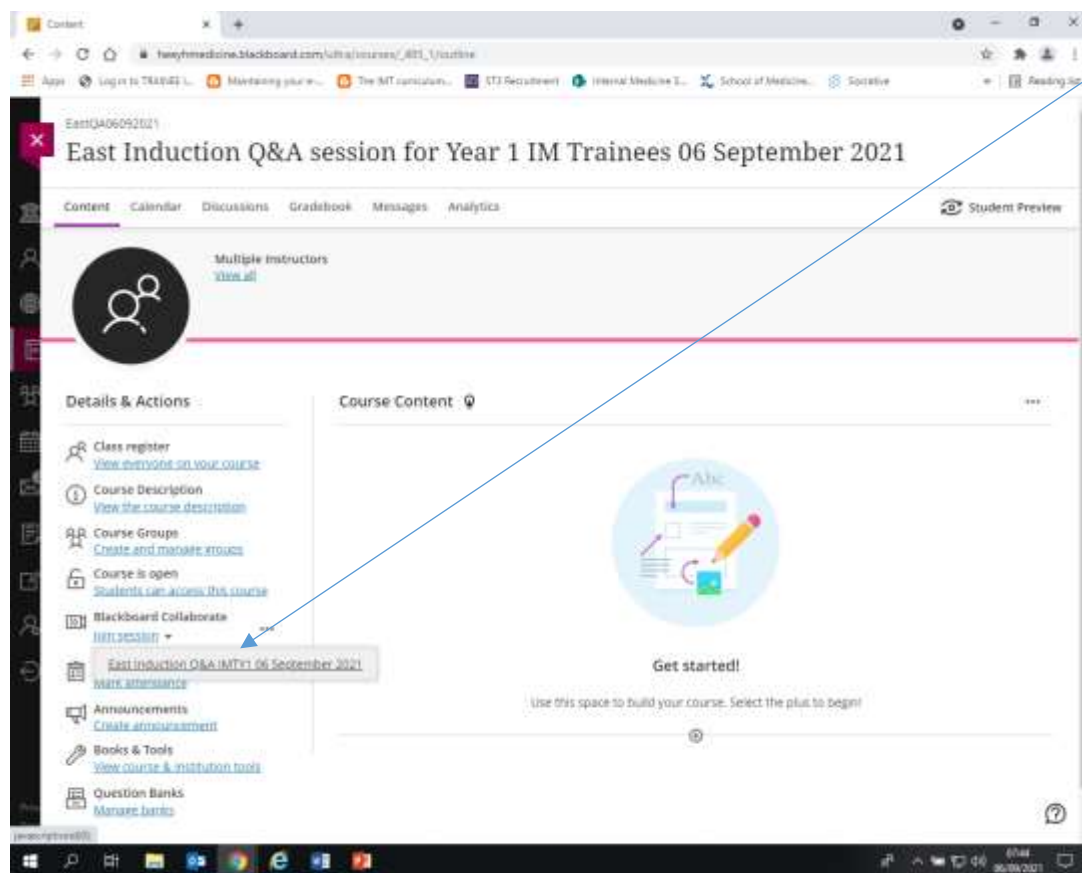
Content

heeyhmedicine.blackboard.com/ultra/courses/_655_1/outline

Apps Log in to TRAINEE L... Maintaining your e... The IMT curriculum... ST3 Recruitment Internal Medicine S... School of Medicine... Socrative Reading list

EastQA06092021

East Induction Q&A session for Year 1 IM Trainees 06 September 2021

Content Calendar Discussions Gradebook Messages Analytics

Student Preview

Multiple Instructors
View all

Details & Actions

Class register
View everyone on your course

Course Description
View the course description

Course Groups
Create and manage groups

Course is open
Students can access this course

Blackboard Collaborate
Join session

East Induction Q&A IMTY1 06 September 2021

Mark attendance

Announcements
Create announcement

Books & Tools
View course & institution tools

Question Banks
Manage banks

Course Content

Abc

Get started!

Use this space to build your course. Select the plus to begin!

javascript:void(0);

07:44
06/09/2021